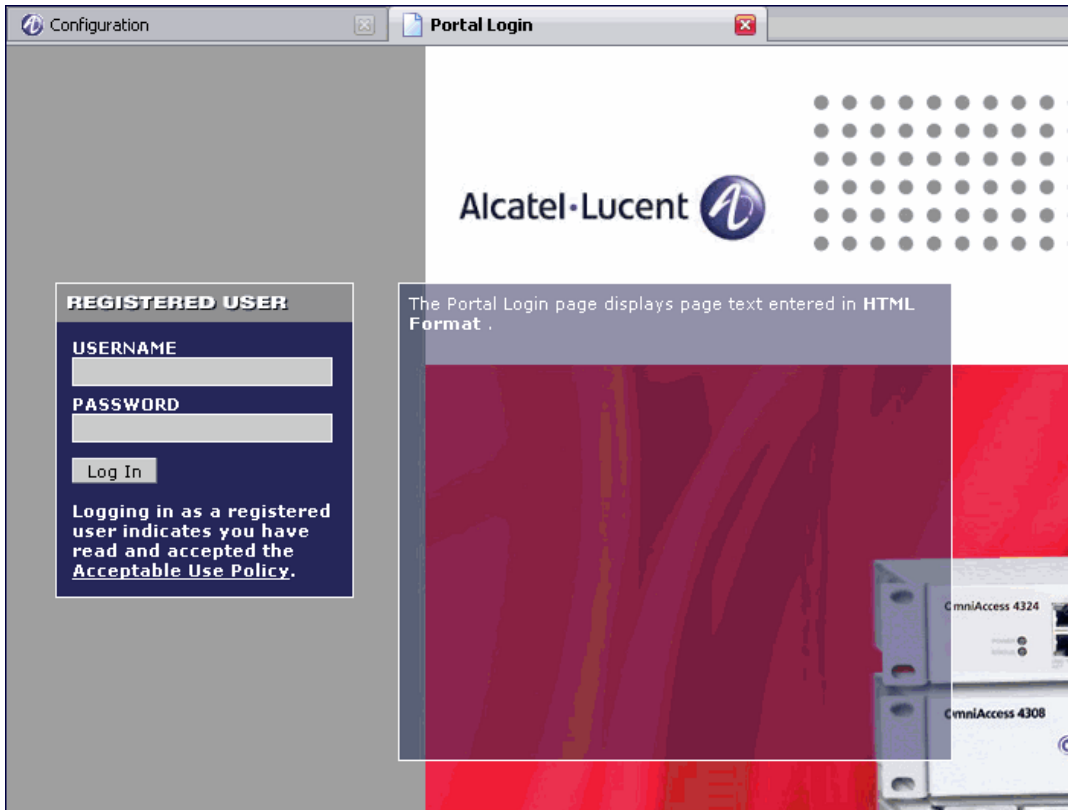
Configuration

Portal Login

Alcatel·Lucent

REGISTERED USER

USERNAME

PASSWORD

Log In

Logging in as a registered user indicates you have read and accepted the Acceptable Use Policy.

The Portal Login page displays page text entered in HTML Format .

OmniAccess 4324

OmniAccess 4308